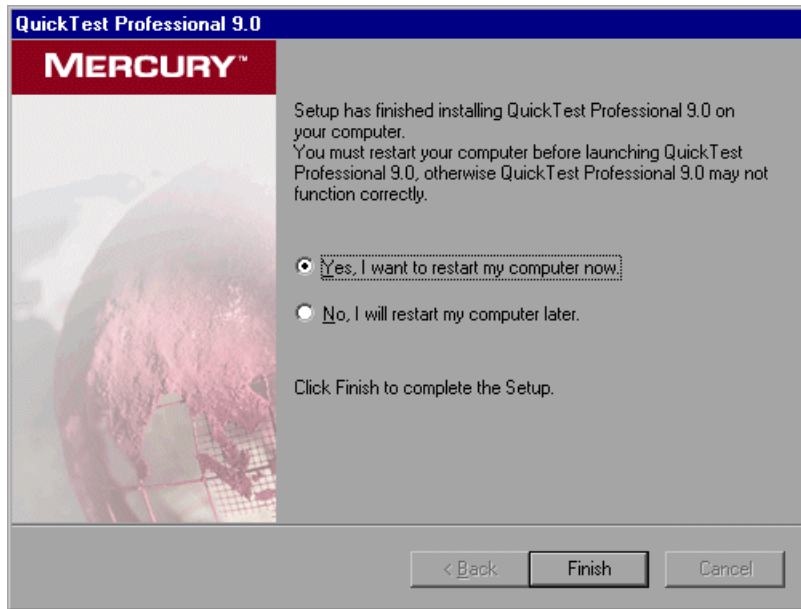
QuickTest Professional 9.0

MERCURY™

Setup has finished installing QuickTest Professional 9.0 on your computer.
You must restart your computer before launching QuickTest Professional 9.0, otherwise QuickTest Professional 9.0 may not function correctly.

Yes, I want to restart my computer now.

No, I will restart my computer later.

Click Finish to complete the Setup.

< Back

Finish

Cancel